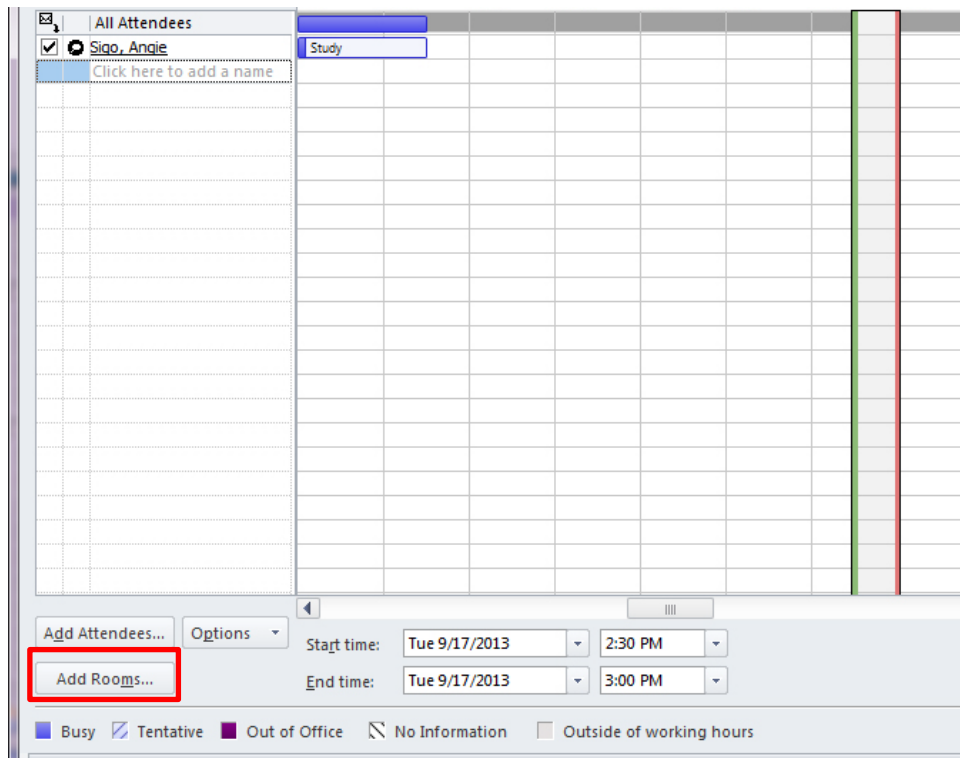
All Attendees
Sigo, Angie
Click here to add a name
Study

Add Attendees...
Options
Add Rooms...
Start time: Tue 9/17/2013 2:30 PM
End time: Tue 9/17/2013 3:00 PM

Busy
Tentative
Out of Office
No Information
Outside of working hours